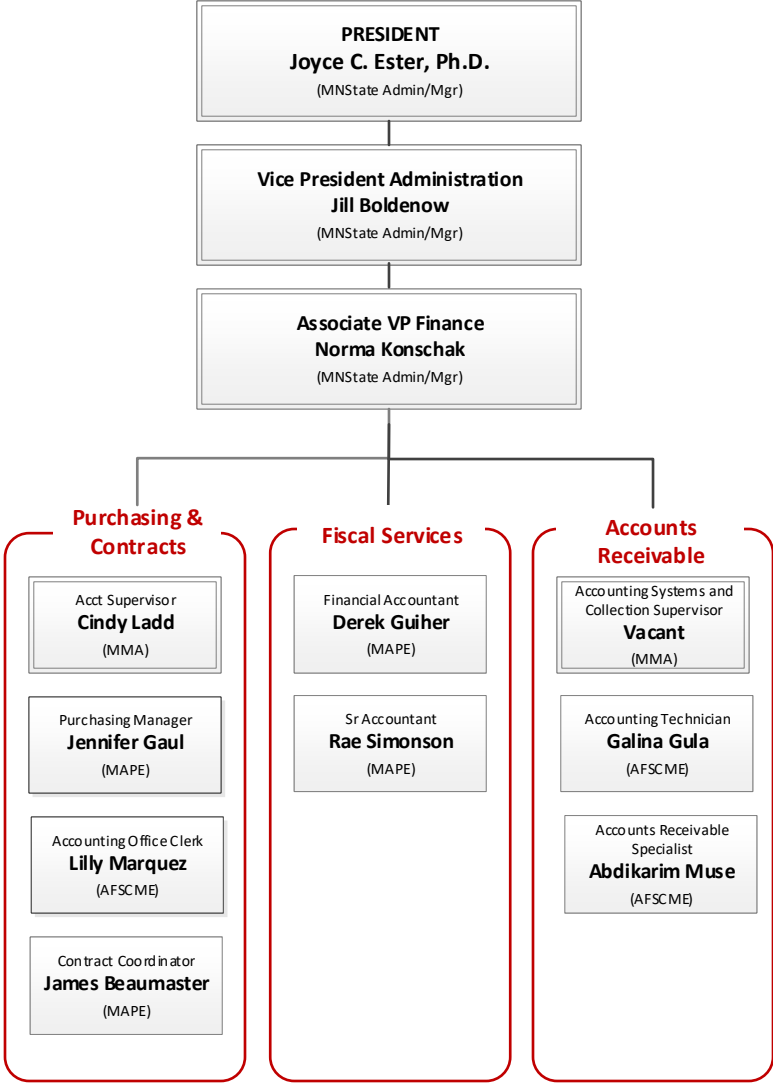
PRESIDENT
Joyce C. Ester, Ph.D.
(MNState Admin/Mgr)

Vice President Administration
Jill Boldenow
(MNState Admin/Mgr)

Associate VP Finance
Norma Konschak
(MNState Admin/Mgr)

Purchasing & Contracts

Acct Supervisor
Cindy Ladd
(MMA)

Purchasing Manager
Jennifer Gaul
(MAPE)

Accounting Office Clerk
Lilly Marquez
(AFSCME)

Contract Coordinator
James Beaumaster
(MAPE)

Fiscal Services

Financial Accountant
Derek Guiher
(MAPE)

Sr Accountant
Rae Simonson
(MAPE)

Accounts Receivable

Accounting Systems and Collection Supervisor
Vacant
(MMA)

Accounting Technician
Galina Gula
(AFSCME)

Accounts Receivable Specialist
Abdikarim Muse
(AFSCME)